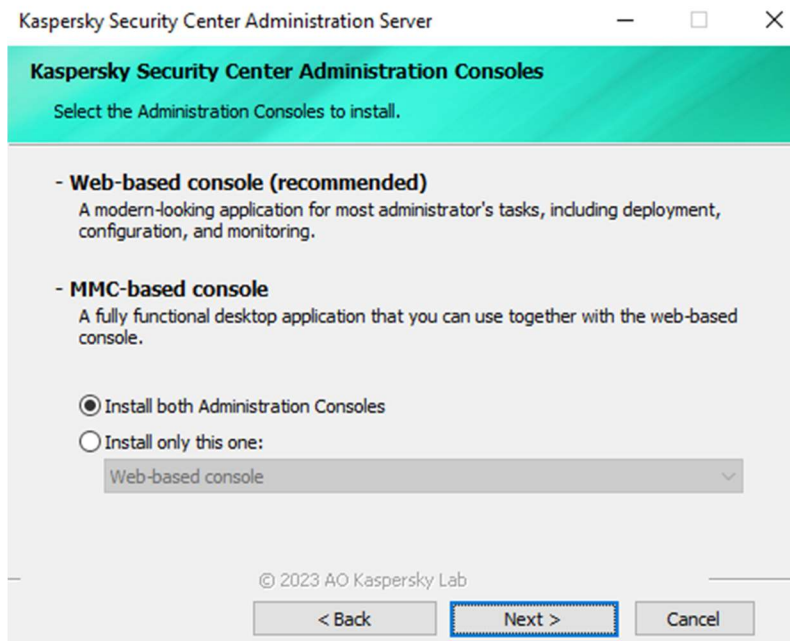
Kaspersky Security Center Administration Server

Kaspersky Security Center Administration Consoles

Select the Administration Consoles to install.

- Web-based console (recommended)
A modern-looking application for most administrator's tasks, including deployment, configuration, and monitoring.

- MMC-based console
A fully functional desktop application that you can use together with the web-based console.

Install both Administration Consoles

Install only this one:

Web-based console

© 2023 AO Kaspersky Lab

< Back

Next >

Cancel